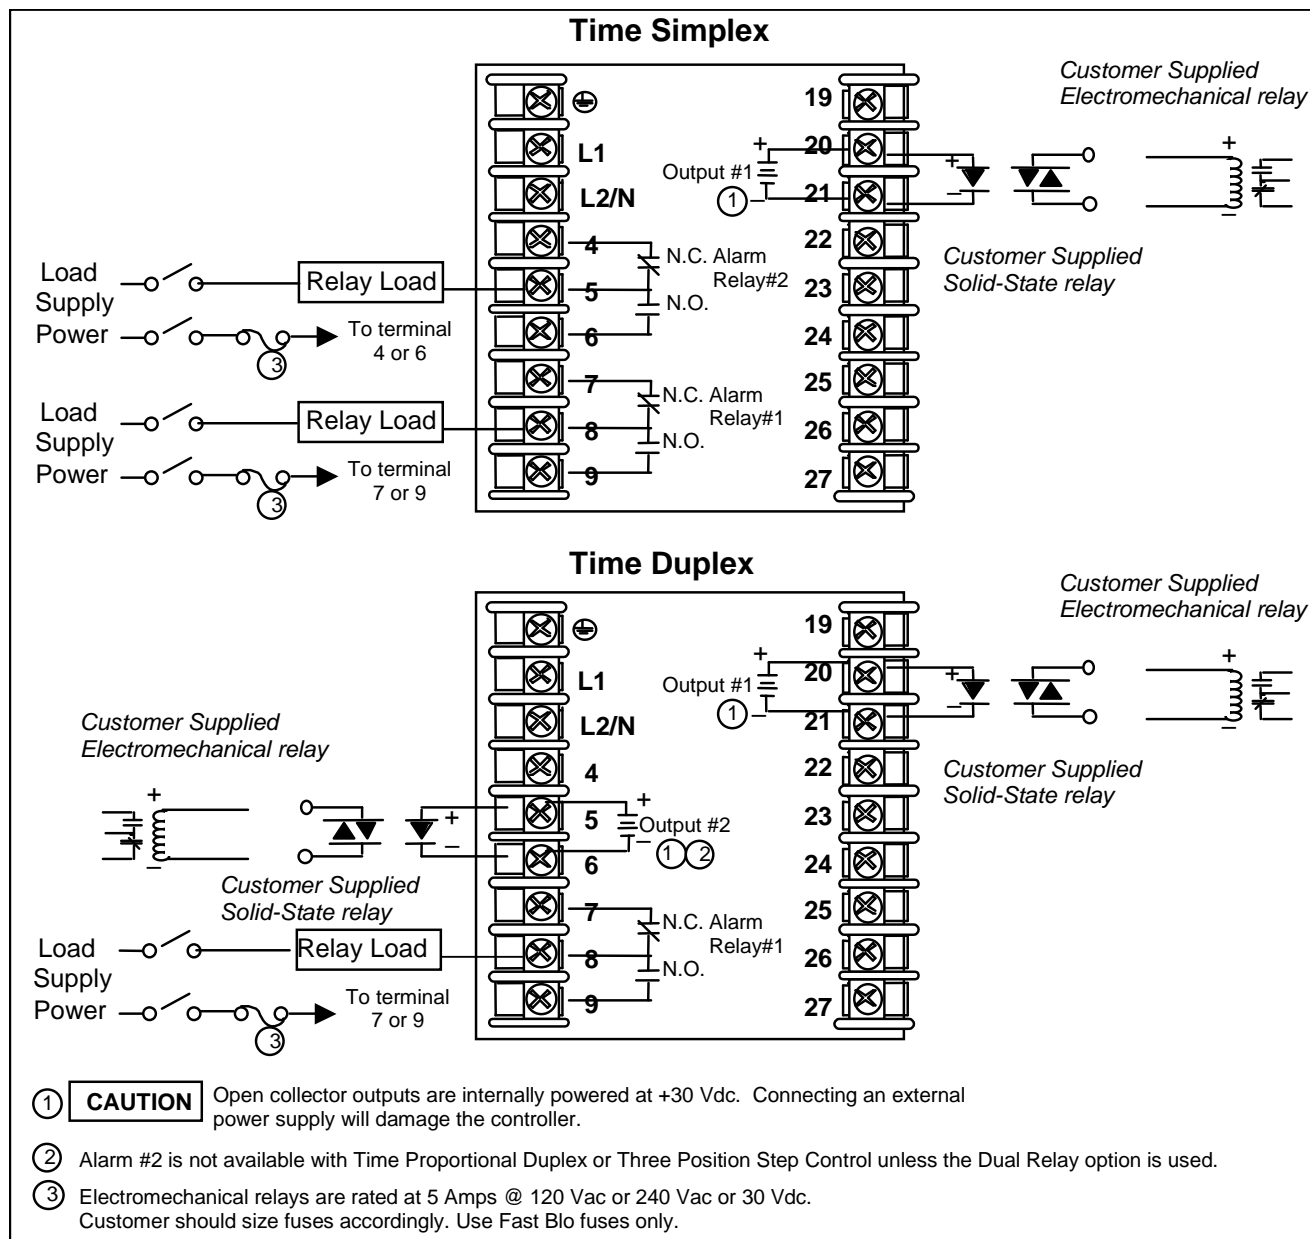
Time Simplex

Customer Supplied Electromechanical relay

19
L1
20
Output #1
+
–
1
L2/N
21
+
–
+
–
4
22
N.C. Alarm Relay#2
Customer Supplied Solid-State relay
Load Supply Power
Relay Load
5
23
N.O.
To terminal 4 or 6
3
6
24
7
25
N.C. Alarm Relay#1
Load Supply Power
Relay Load
8
26
N.O.
To terminal 7 or 9
3
9
27

Time Duplex

Customer Supplied Electromechanical relay

19
L1
20
Output #1
+
–
1
L2/N
21
+
–
+
–
Customer Supplied Electromechanical relay
4
22
Customer Supplied Solid-State relay
+
–
+
–
5
Output #2
+
–
1 2
23
6
24
Customer Supplied Solid-State relay
7
25
N.C. Alarm Relay#1
Load Supply Power
Relay Load
8
26
N.O.
To terminal 7 or 9
3
9
27

1 CAUTION Open collector outputs are internally powered at +30 Vdc. Connecting an external power supply will damage the controller.

2 Alarm #2 is not available with Time Proportional Duplex or Three Position Step Control unless the Dual Relay option is used.

3 Electromechanical relays are rated at 5 Amps @ 120 Vac or 240 Vac or 30 Vdc. Customer should size fuses accordingly. Use Fast Blo fuses only.